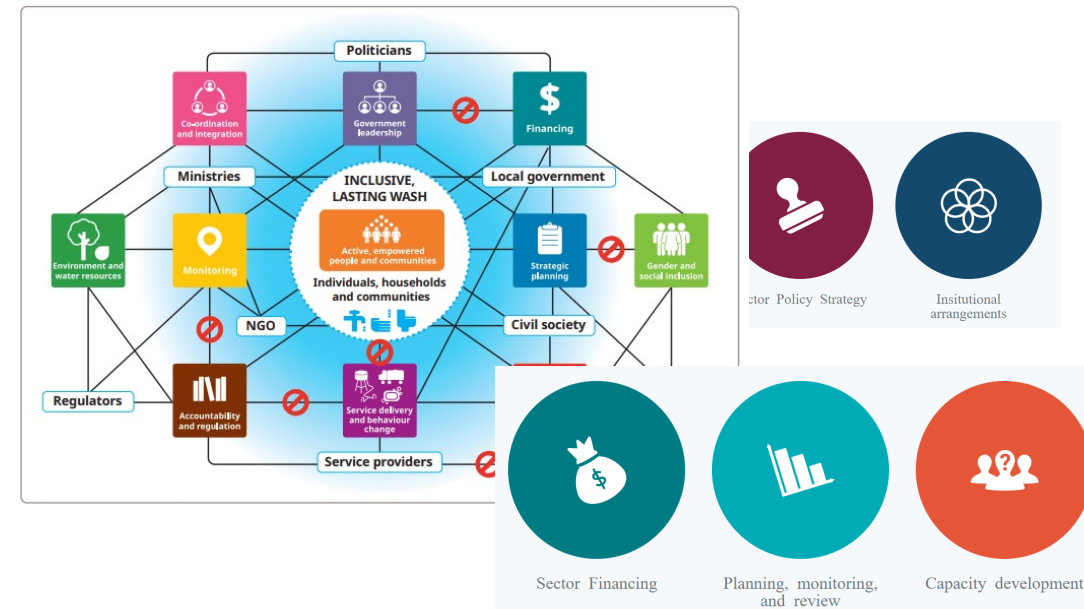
Politicians

Co-ordination and integration

Government leadership

Financing

Ministries

INCLUSIVE, LASTING WASH

Local government

Environment and water resources

Monitoring

Active, empowered people and communities

Individuals, households and communities

Strategic planning

Gender and social inclusion

NGO

Civil society

Regulators

Accountability and regulation

Service delivery and behaviour change

Service providers

ctor Policy Strategy

Insitutional arrangements

Sector Financing

Planning, monitoring, and review

Capacity development